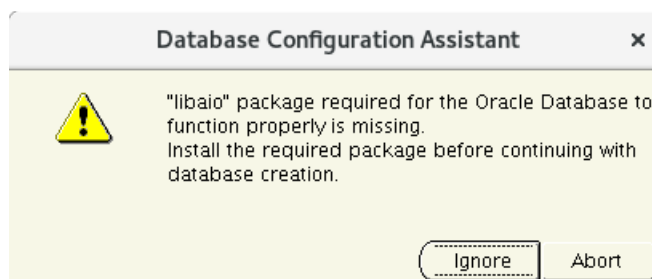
Database Configuration Assistant ×

"libaio" package required for the Oracle Database to function properly is missing.
Install the required package before continuing with database creation.

Ignore Abort